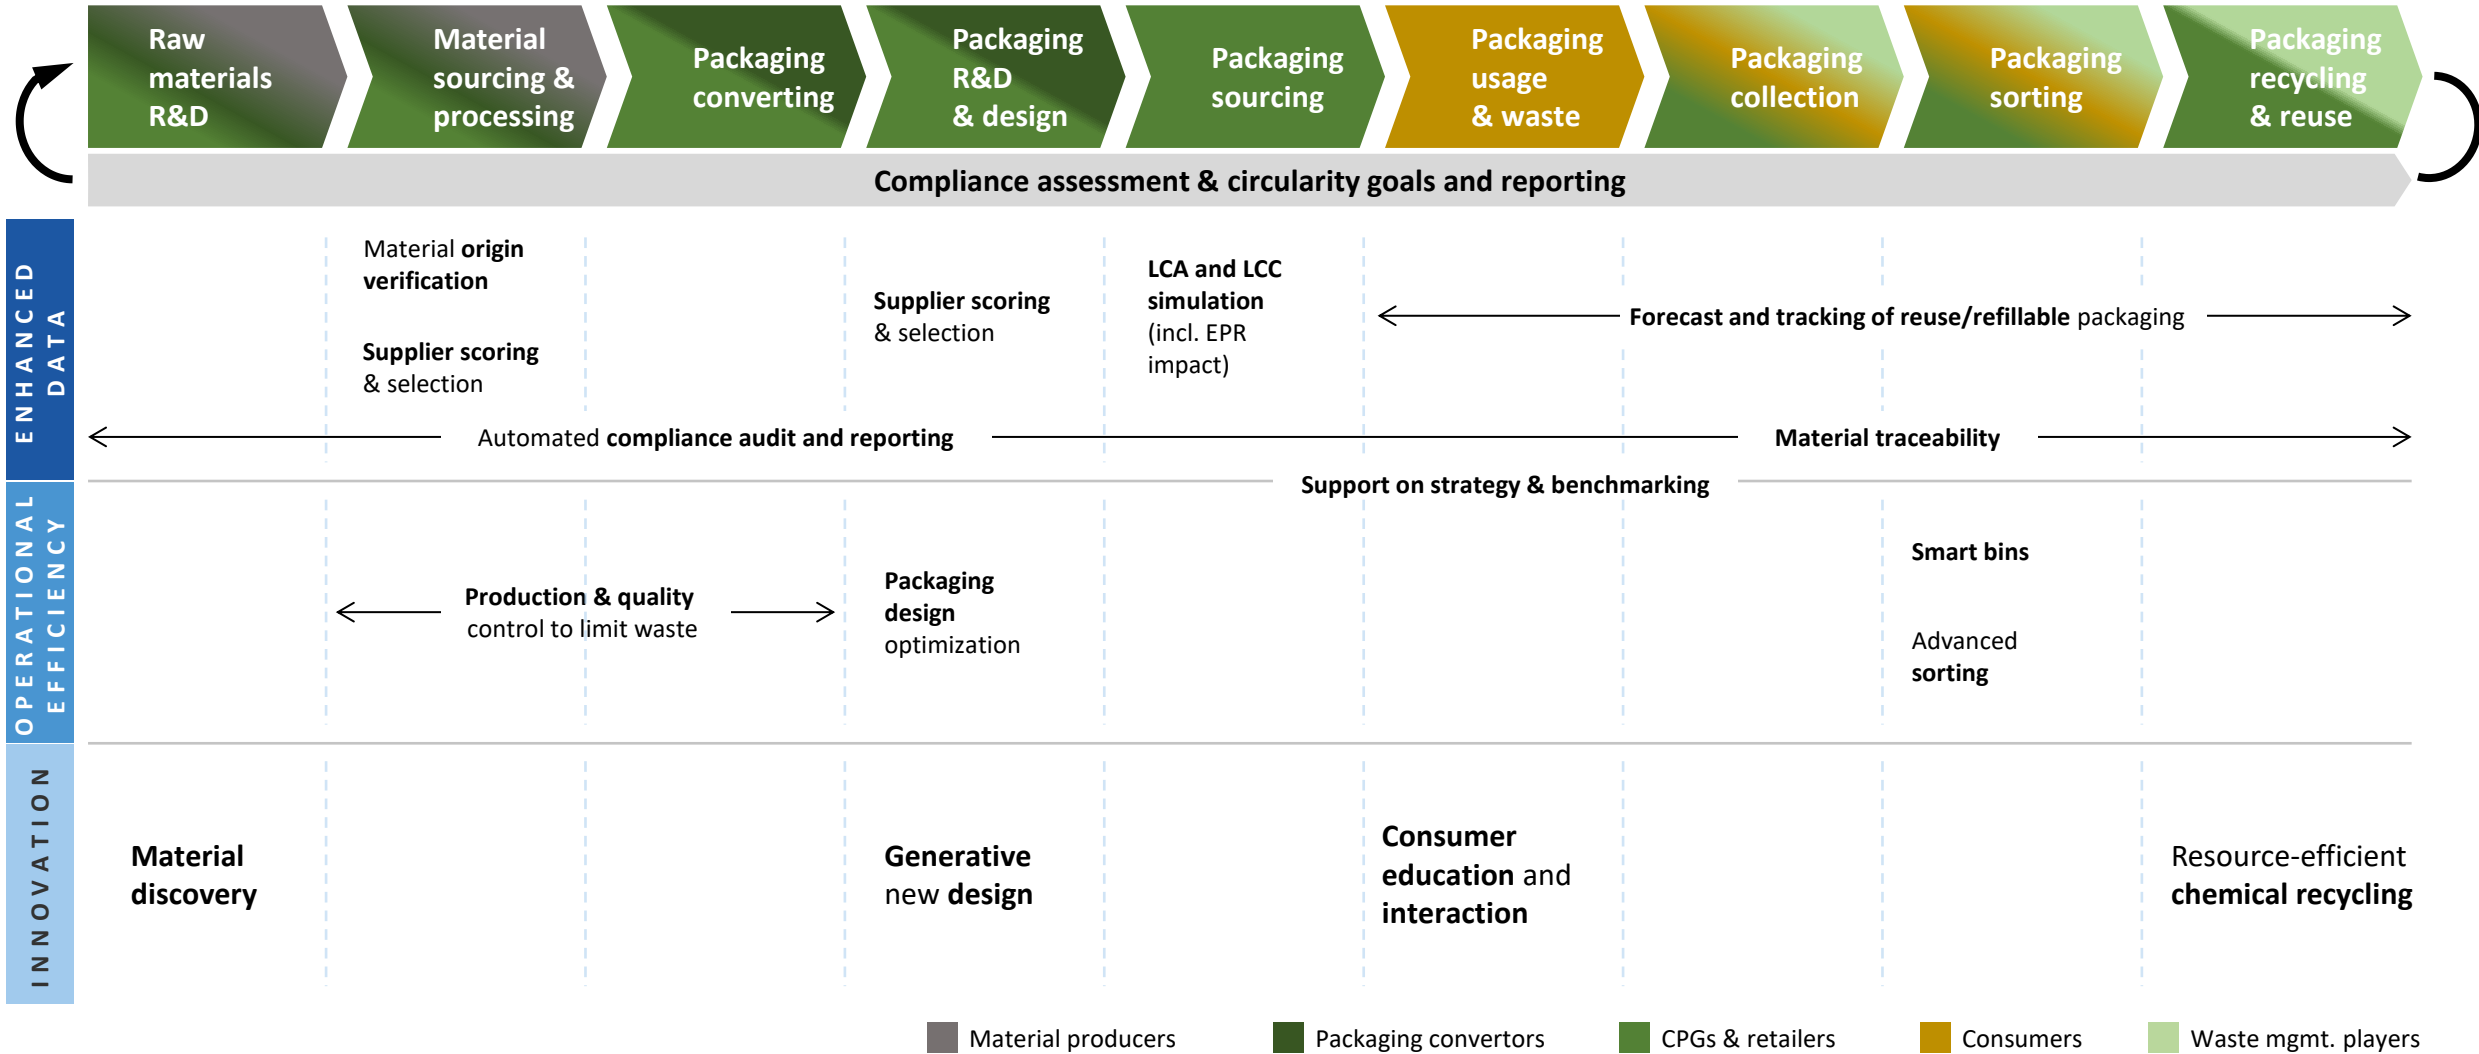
Raw materials R&D

Material sourcing & processing

Packaging converting

Packaging R&D & design

Packaging sourcing

Packaging usage & waste

Packaging collection

Packaging sorting

Packaging recycling & reuse

Compliance assessment & circularity goals and reporting

ENHANCED DATA

Material origin verification

Supplier scoring & selection

Supplier scoring & selection

LCA and LCC simulation (incl. EPR impact)

Forecast and tracking of reuse/refillable packaging

Automated compliance audit and reporting

Material traceability

Support on strategy & benchmarking

OPERATIONAL EFFICIENCY

Production & quality control to limit waste

Packaging design optimization

Smart bins

Advanced sorting

INNOVATION

Material discovery

Generative new design

Consumer education and interaction

Resource-efficient chemical recycling

Material producers

Packaging convertors

CPGs & retailers

Consumers

Waste mgmt. players